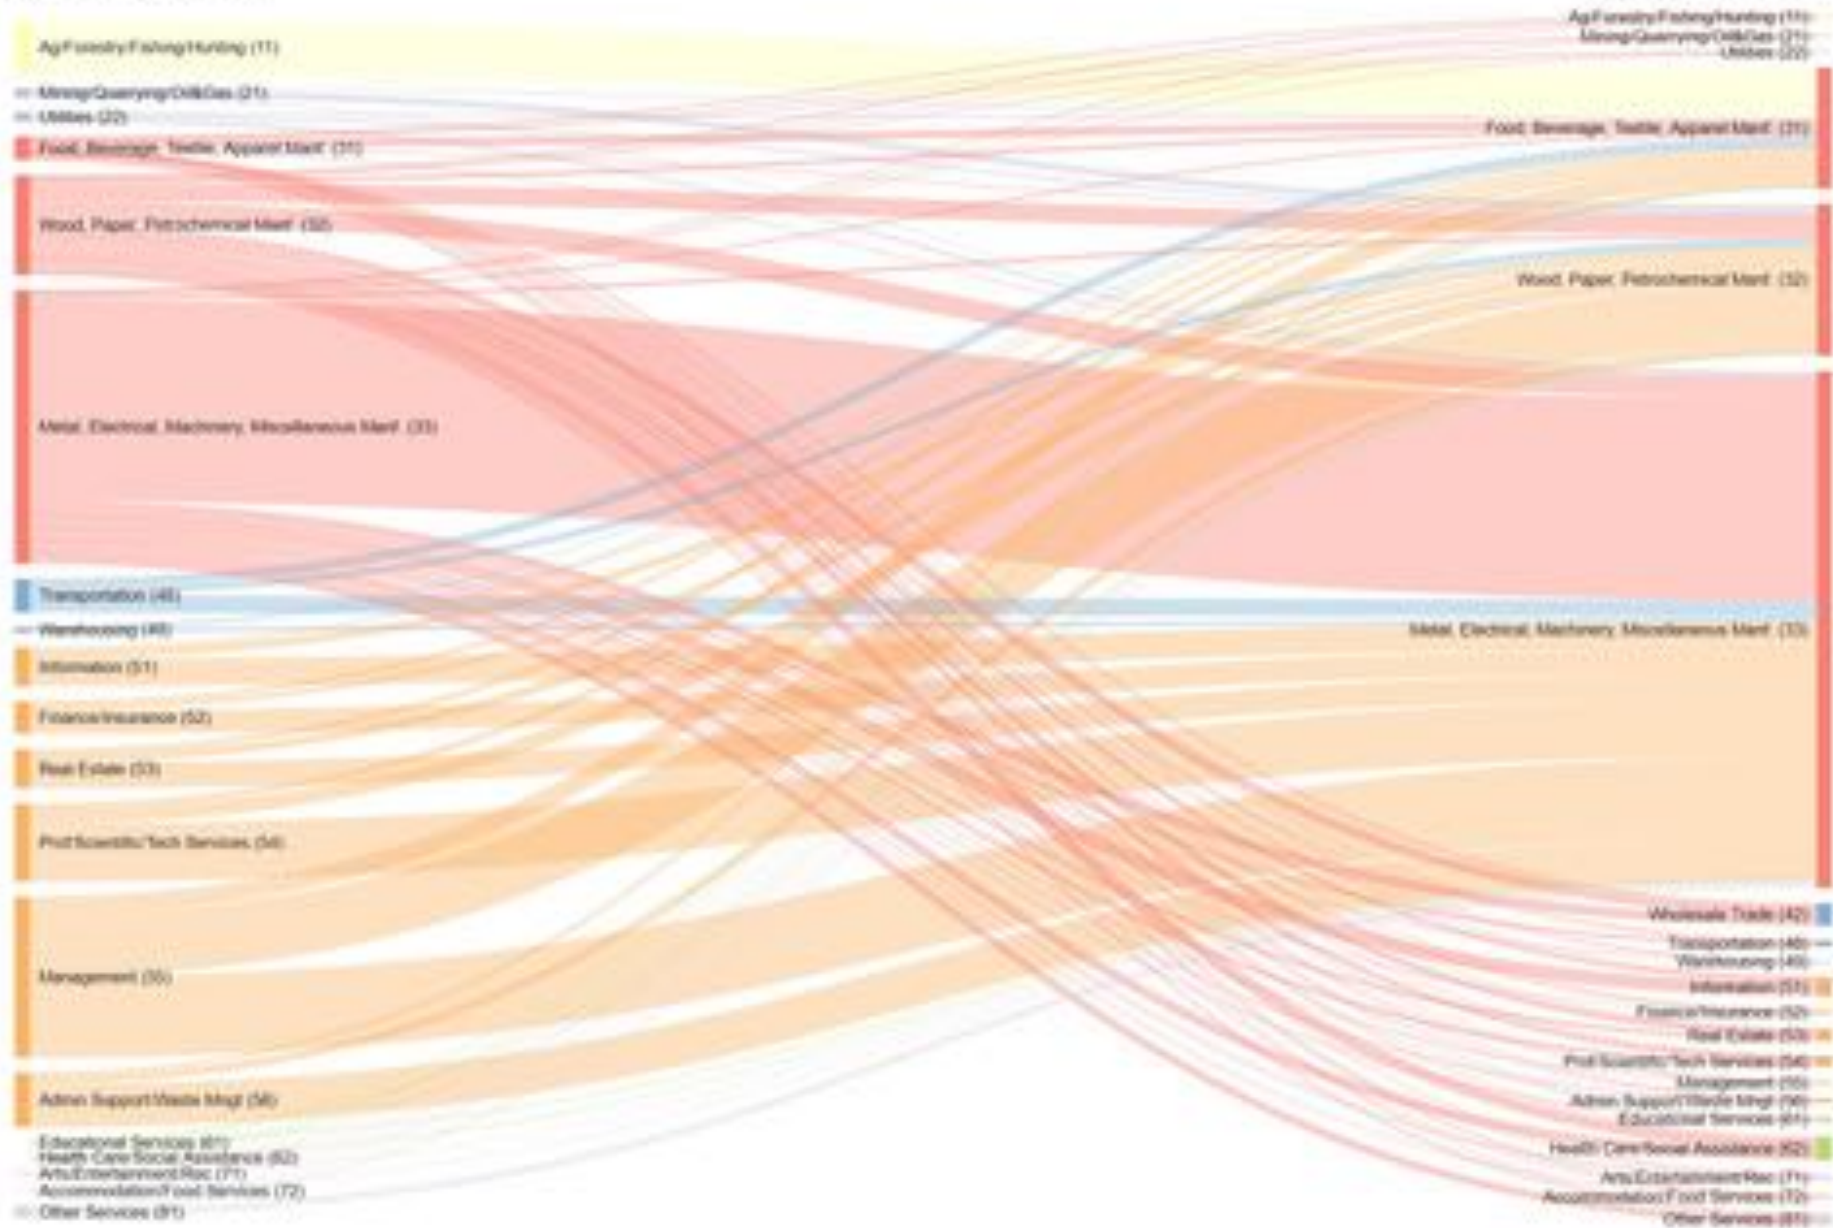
Ag/Forestry/Fishing/Hunting (11)
Mining/Quarrying/Oil&Gas (21)
Utilities (22)
Food, Beverage, Textile, Apparel Manf. (31)
Wood, Paper, Petrochemical Manf. (32)
Metal, Electrical, Machinery, Miscellaneous Manf. (33)
Transportation (48)
Warehousing (49)
Information (51)
Finance/Insurance (52)
Real Estate (53)
Prof/Scientific/Tech Services (54)
Management (55)
Admin Support/Waste Mngt (56)
Educational Services (61)
Health Care/Social Assistance (62)
Arts/Entertainment/Rec (71)
Accommodation/Food Services (72)
Other Services (81)

Ag/Forestry/Fishing/Hunting (11)
Mining/Quarrying/Oil&Gas (21)
Utilities (22)
Food, Beverage, Textile, Apparel Manf. (31)
Wood, Paper, Petrochemical Manf. (32)
Metal, Electrical, Machinery, Miscellaneous Manf. (33)
Wholesale Trade (42)
Transportation (48)
Warehousing (49)
Information (51)
Finance/Insurance (52)
Real Estate (53)
Prof/Scientific/Tech Services (54)
Management (55)
Admin Support/Waste Mngt (56)
Educational Services (61)
Health Care/Social Assistance (62)
Arts/Entertainment/Rec (71)
Accommodation/Food Services (72)
Other Services (81)